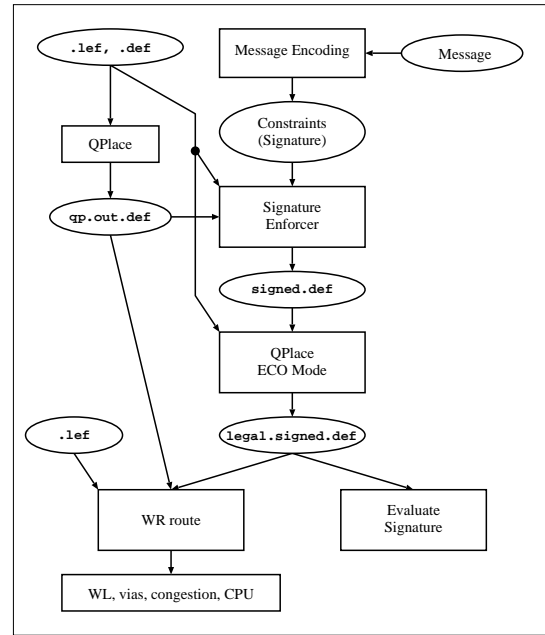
.lef, .def

Message Encoding

Message

QPlace

Constraints (Signature)

qp.out.def

Signature Enforcer

signed.def

QPlace ECO Mode

.lef

legal.signed.def

WR route

Evaluate Signature

WL, vias, congestion, CPU